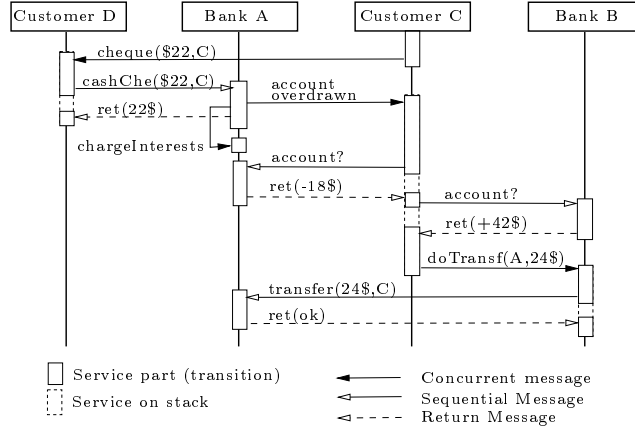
Customer D

Bank A

Customer C

Bank B

cheque($22,C)

cashChe($22,C)

account overdrawn

ret(22$)

chargeInterests

account?

ret(-18$)

account?

ret(+42$)

doTransf(A,24$)

transfer(24$,C)

ret(ok)

Service part (transition)

Service on stack

Concurrent message

Sequential Message

Return Message